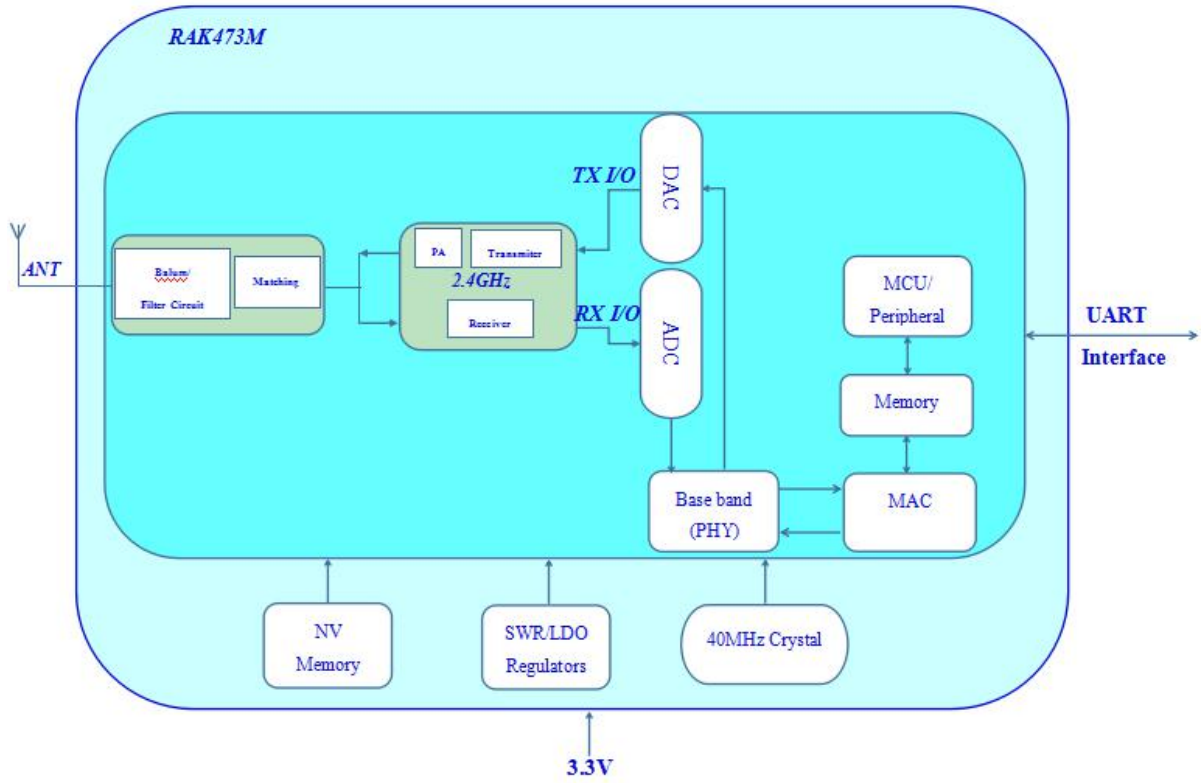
RAK473M

ANT

Balum/ Filter Circuit

Matching

PA

Transmiter

2.4GHz

Receiver

TX I/O

DAC

RX I/O

ADC

MCU/ Peripheral

Memory

Base band (PHY)

MAC

UART Interface

NV Memory

SWR/LDO Regulators

40MHz Crystal

3.3V